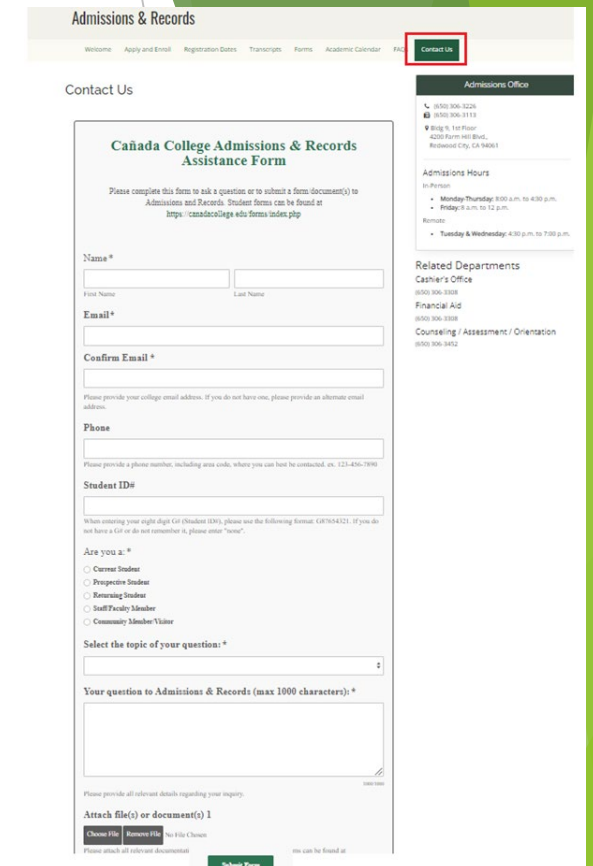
Admissions & Records

Welcome Apply and Enroll Registration Dates Transcripts Forms Academic Calendar FAQ Contact Us

Contact Us

Cañada College Admissions & Records Assistance Form

Please complete this form to ask a question or to submit a form/document(s) to Admissions and Records. Student forms can be found at https://canadacollege.edu/forms/index.php

Name *

First Name Last Name

Email *

Confirm Email *

Please provide your college email address. If you do not have one, please provide an alternate email address.

Phone

Please provide a phone number, including area code, where you can best be contacted. ex. 123-456-7890

Student ID#

When entering your eight digit G# (Student ID#), please use the following format: G87654321. If you do not have a G# or do not remember it, please enter "none".

Are you a: *

Current Student

Prospective Student

Returning Student

Staff/Faculty Member

Community Member/Visitor

Select the topic of your question: *

Your question to Admissions & Records (max 1000 characters): *

1000/1000

Please provide all relevant details regarding your inquiry.

Attach file(s) or document(s) 1

Choose File Remove File No File Chosen

Please attach all relevant documentati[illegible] ms can be found at

Submit Form

Admissions Office

(650) 306-3226
(650) 306-3113

Bldg 9, 1st Floor
4200 Farm Hill Blvd.,
Redwood City, CA 94061

Admissions Hours

In-Person

• Monday-Thursday: 8:00 a.m. to 4:30 p.m.
• Friday: 8 a.m. to 12 p.m.

Remote

• Tuesday & Wednesday: 4:30 p.m. to 7:00 p.m.

Related Departments

Cashier's Office
(650) 306-3308

Financial Aid
(650) 306-3308

Counseling / Assessment / Orientation
(650) 306-3452